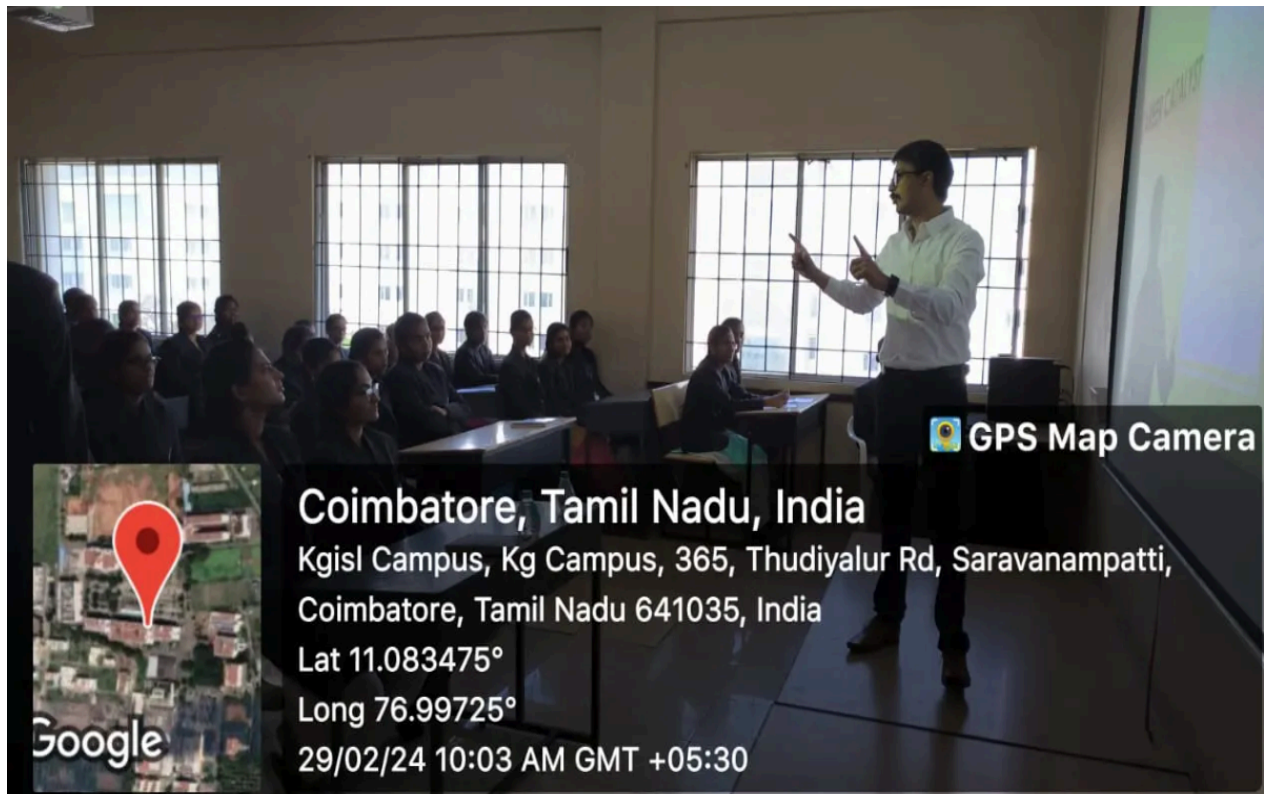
GPS Map Camera

Coimbatore, Tamil Nadu, India
Kgisl Campus, Kg Campus, 365, Thudiyalur Rd, Saravanampatti, Coimbatore, Tamil Nadu 641035, India
Lat 11.083475°
Long 76.99725°
29/02/24 10:03 AM GMT +05:30

Google